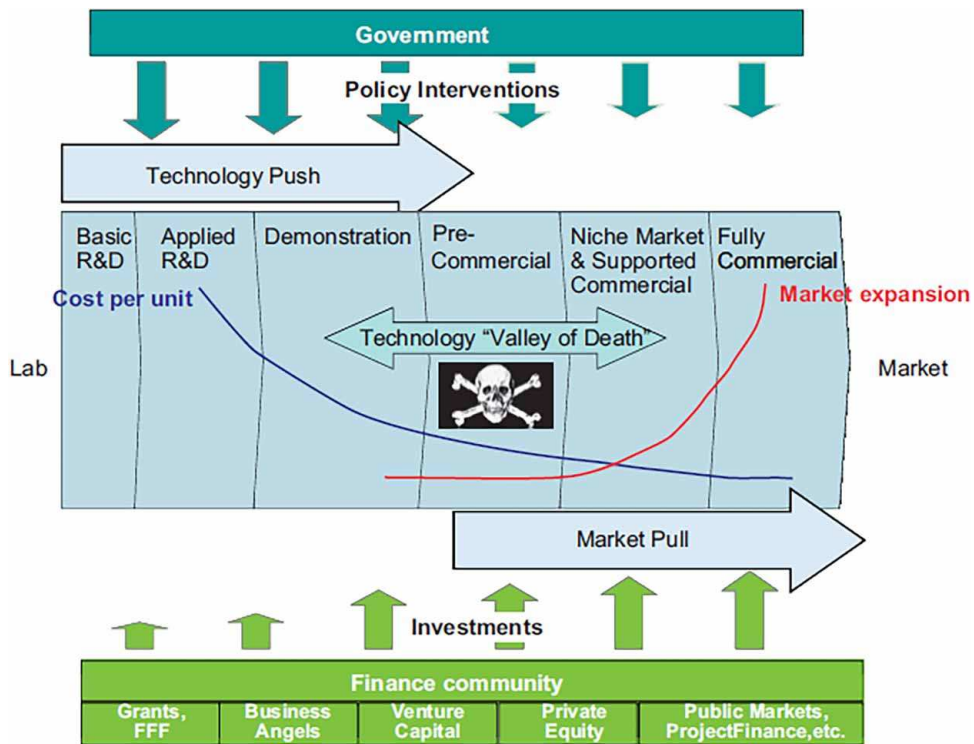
Government

Policy Interventions

Technology Push

Basic R&D

Applied R&D

Demonstration

Pre-Commercial

Niche Market & Supported Commercial

Fully Commercial

Cost per unit

Market expansion

Technology "Valley of Death"

Lab

Market

Market Pull

Investments

Finance community

| Grants, FFF | Business Angels | Venture Capital | Private Equity | Public Markets, ProjectFinance,etc. |
|---|---|---|---|---|